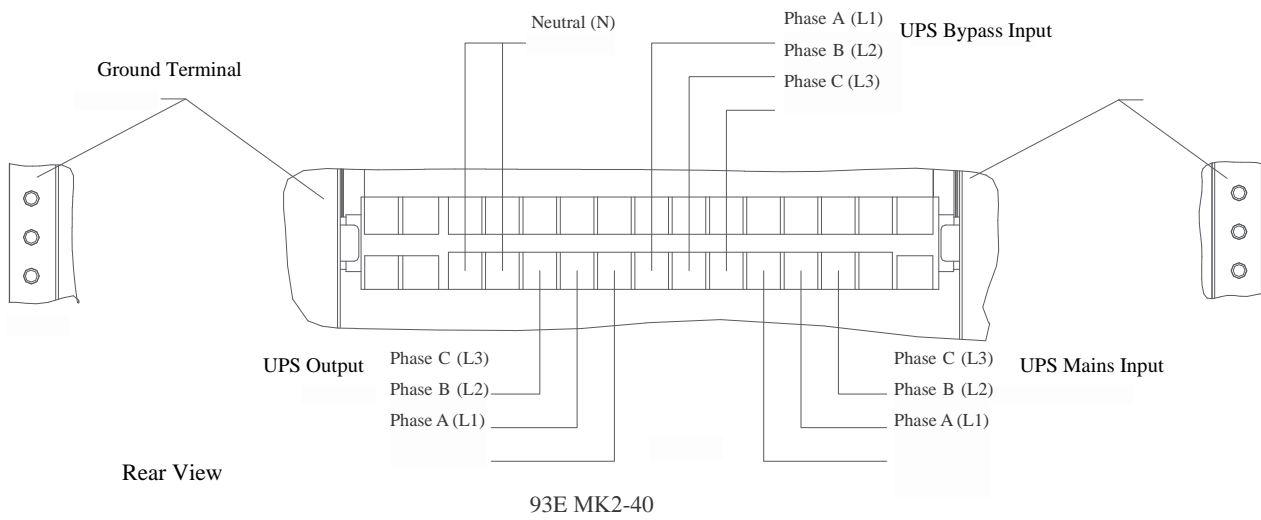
Neutral (N)

Phase A (L1)

UPS Bypass Input

Phase B (L2)

Phase C (L3)

Ground Terminal

UPS Output

Phase C (L3)

Phase B (L2)

Phase A (L1)

Phase C (L3)

UPS Mains Input

Phase B (L2)

Phase A (L1)

Rear View

93E MK2-40